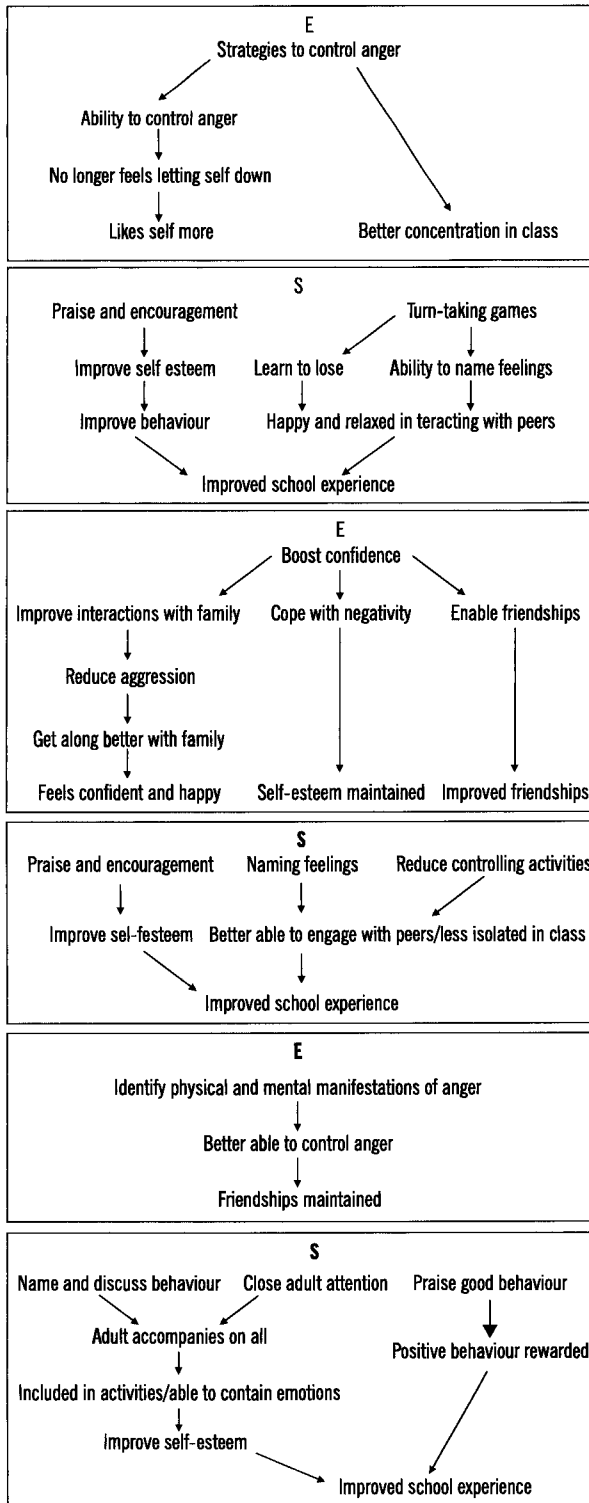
E

Strategies to control anger

Ability to control anger

No longer feels letting self down

Likes self more

Better concentration in class

S

Praise and encouragement

Turn-taking games

Improve self esteem

Learn to lose

Ability to name feelings

Improve behaviour

Happy and relaxed in teracting with peers

Improved school experience

E

Boost confidence

Improve interactions with family

Cope with negativity

Enable friendships

Reduce aggression

Get along better with family

Feels confident and happy

Self-esteem maintained

Improved friendships

S

Praise and encouragement

Naming feelings

Reduce controlling activities

Improve sel-festeem

Better able to engage with peers/less isolated in class

Improved school experience

E

Identify physical and mental manifestations of anger

Better able to control anger

Friendships maintained

S

Name and discuss behaviour

Close adult attention

Praise good behaviour

Adult accompanies on all

Positive behaviour rewarded

Included in activities/able to contain emotions

Improve self-esteem

Improved school experience